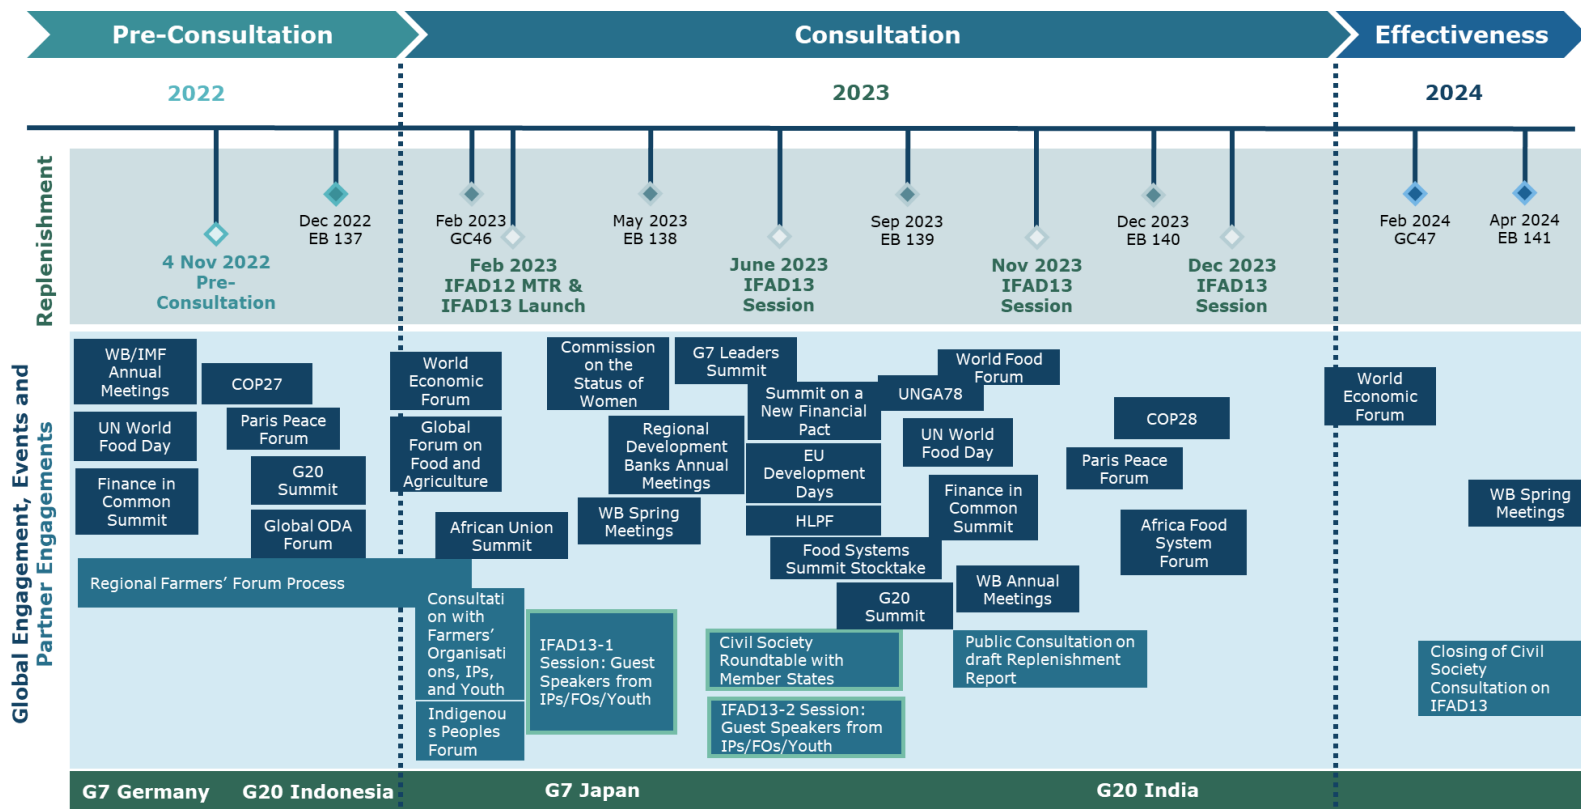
Pre-Consultation

Consultation

Effectiveness

2022

2023

2024

Replenishment

4 Nov 2022 Pre-Consultation

Dec 2022 EB 137

Feb 2023 GC46

Feb 2023 IFAD12 MTR & IFAD13 Launch

May 2023 EB 138

June 2023 IFAD13 Session

Sep 2023 EB 139

Nov 2023 IFAD13 Session

Dec 2023 EB 140

Dec 2023 IFAD13 Session

Feb 2024 GC47

Apr 2024 EB 141

Global Engagement, Events and Partner Engagements

WB/IMF Annual Meetings

COP27

UN World Food Day

Paris Peace Forum

Finance in Common Summit

G20 Summit

Global ODA Forum

Regional Farmers' Forum Process

World Economic Forum

Global Forum on Food and Agriculture

African Union Summit

Consultation with Farmers' Organisations, IPs, and Youth

Indigenous Peoples Forum

IFAD13-1 Session: Guest Speakers from IPs/FOs/Youth

Commission on the Status of Women

Regional Development Banks Annual Meetings

WB Spring Meetings

G7 Leaders Summit

Summit on a New Financial Pact

EU Development Days

HLPF

Food Systems Summit Stocktake

Civil Society Roundtable with Member States

IFAD13-2 Session: Guest Speakers from IPs/FOs/Youth

World Food Forum

UNGA78

UN World Food Day

Finance in Common Summit

G20 Summit

WB Annual Meetings

Public Consultation on draft Replenishment Report

COP28

Paris Peace Forum

Africa Food System Forum

World Economic Forum

WB Spring Meetings

Closing of Civil Society Consultation on IFAD13

G7 Germany G20 Indonesia

G7 Japan

G20 India